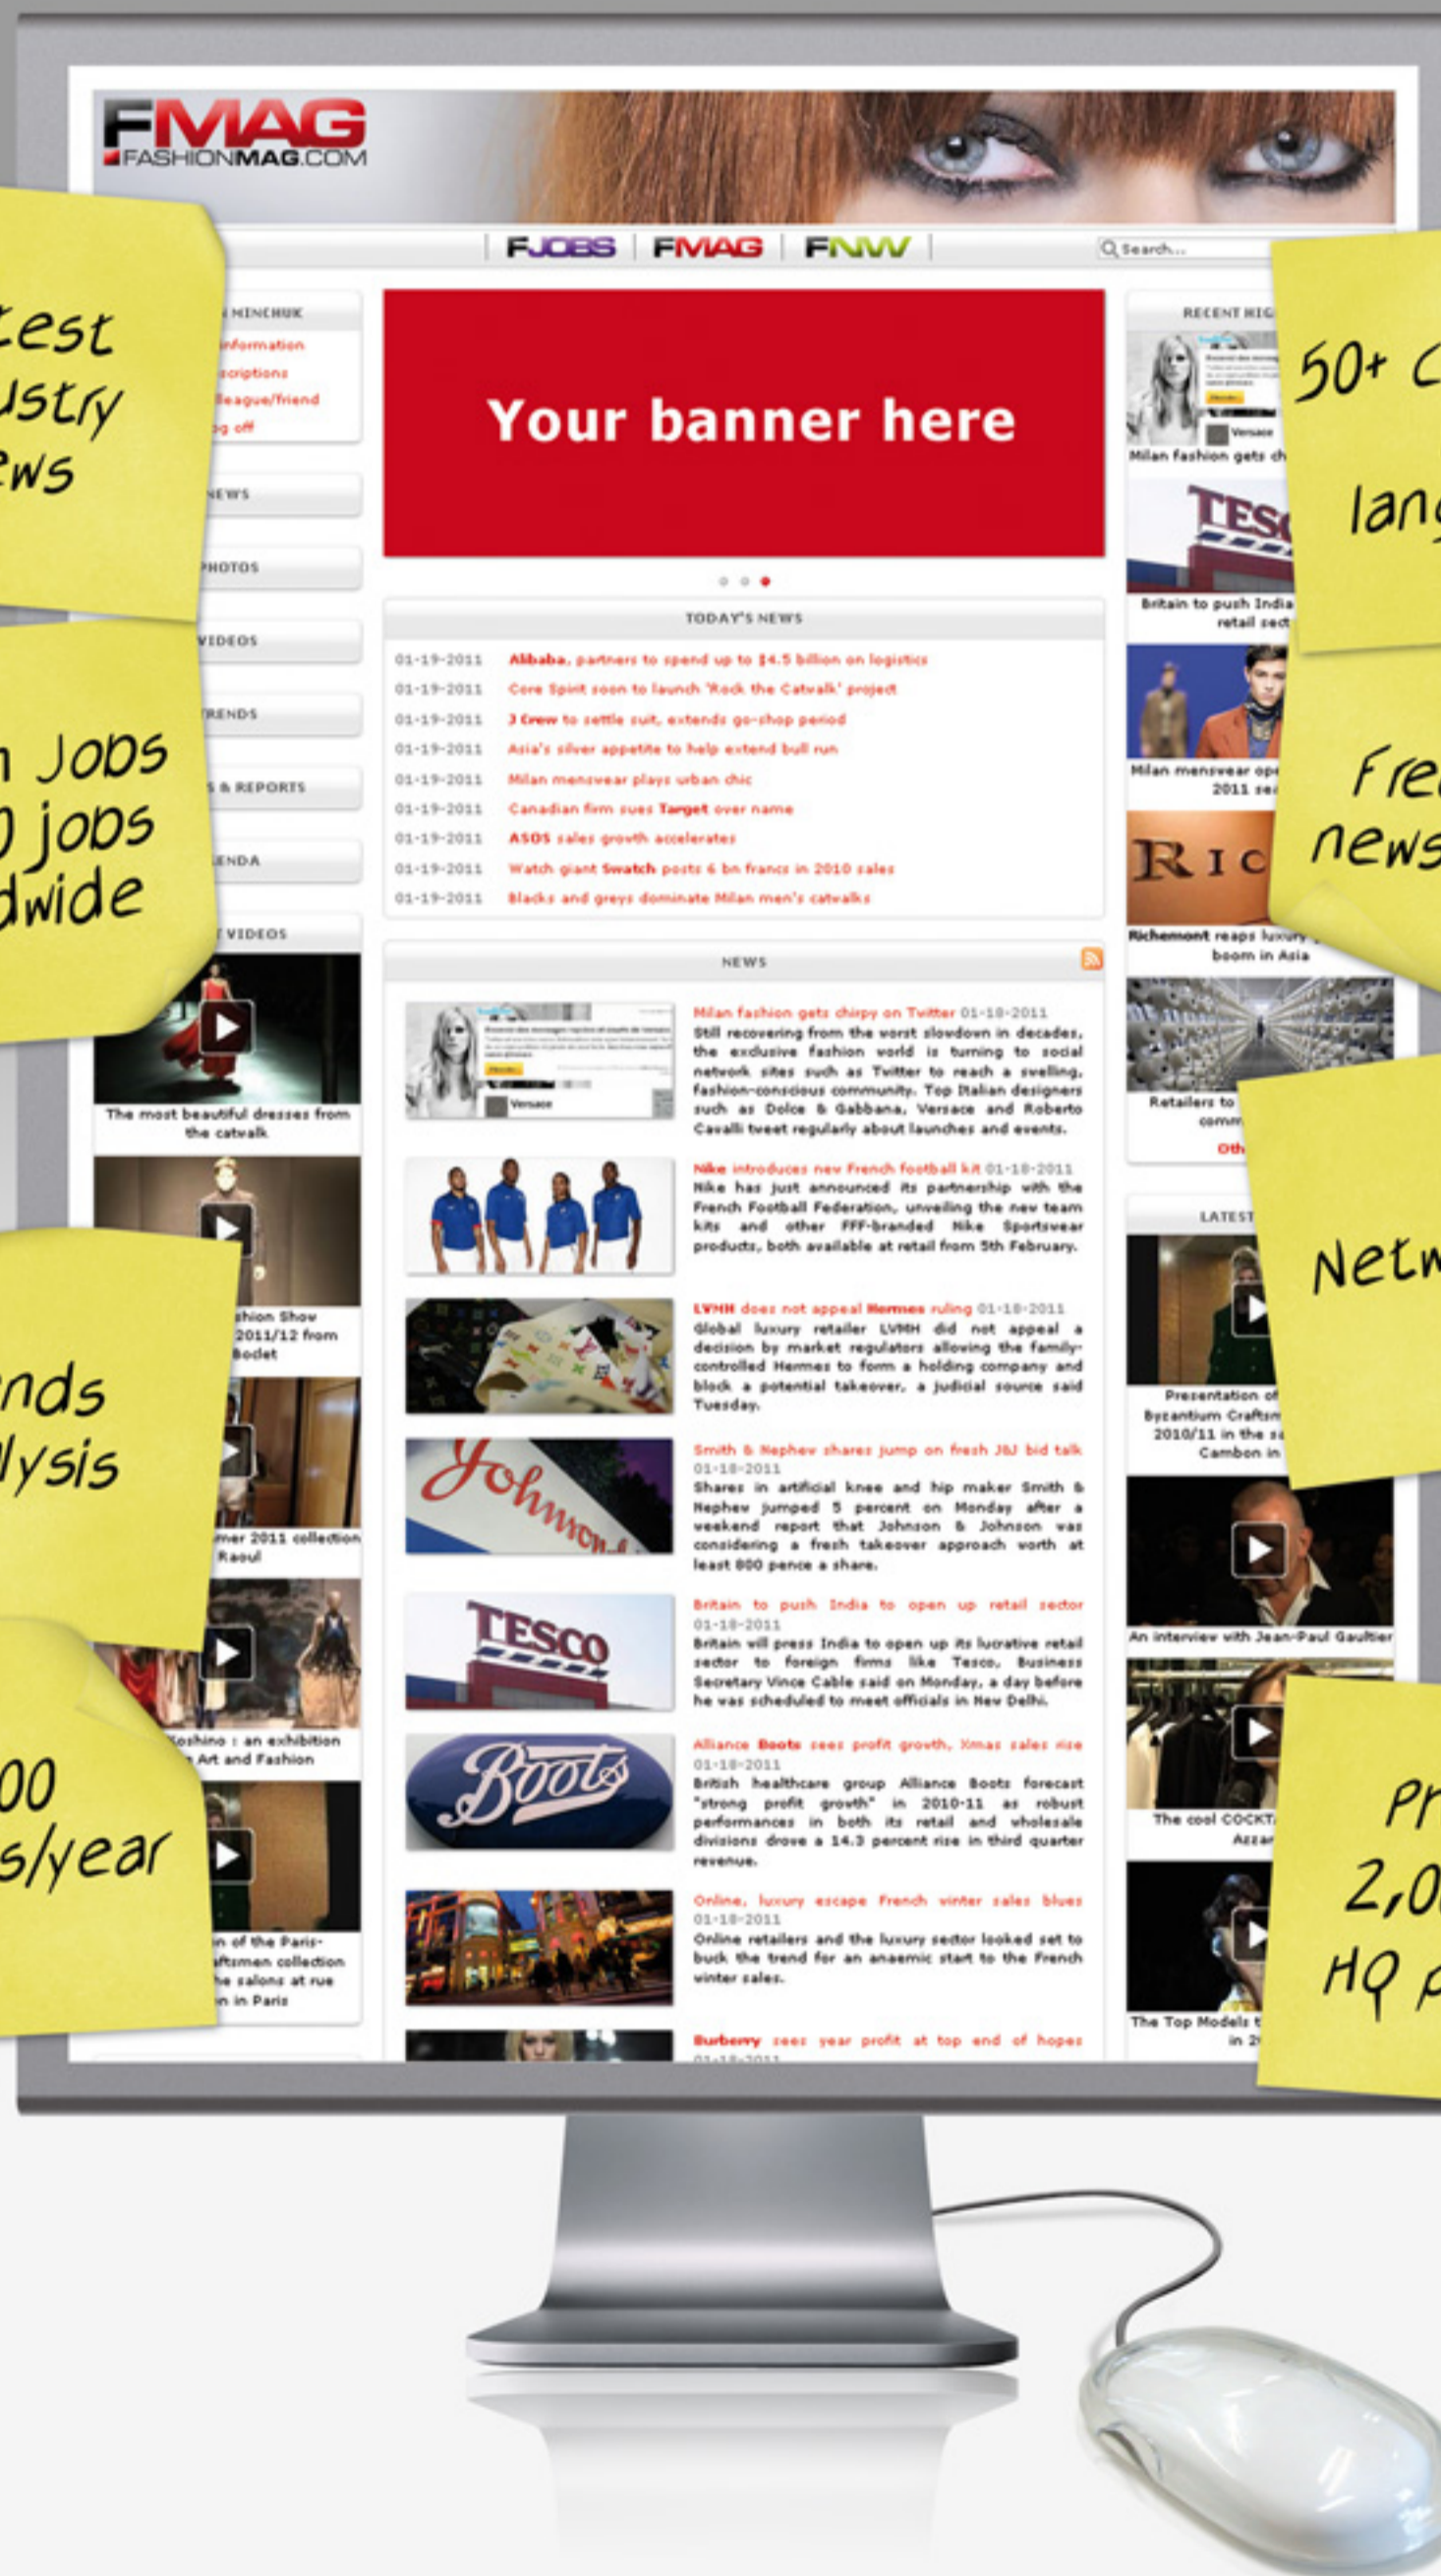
FMAG
FASHIONMAG.COM

FJOBS | FMAG | FNW

Search...

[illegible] MINCHUK
information
scriptions
league/friend
g off

NEWS

PHOTOS

VIDEOS

TRENDS

S & REPORTS

ENDA

T VIDEOS

The most beautiful dresses from the catwalk

shion Show 2011/12 from Bodet

mer 2011 collection Raoul

Moshino : an exhibition Art and Fashion

n of the Paris- ftsmen collection he salons at rue n in Paris

Your banner here

TODAY'S NEWS

01-19-2011 Alibaba, partners to spend up to $4.5 billion on logistics
01-19-2011 Core Spirit soon to launch 'Rock the Catwalk' project
01-19-2011 J Crew to settle suit, extends go-shop period
01-19-2011 Asia's silver appetite to help extend bull run
01-19-2011 Milan menswear plays urban chic
01-19-2011 Canadian firm sues Target over name
01-19-2011 ASOS sales growth accelerates
01-19-2011 Watch giant Swatch posts 6 bn francs in 2010 sales
01-19-2011 Blacks and greys dominate Milan men's catwalks

NEWS

Versace

Milan fashion gets chirpy on Twitter 01-18-2011
Still recovering from the worst slowdown in decades, the exclusive fashion world is turning to social network sites such as Twitter to reach a swelling, fashion-conscious community. Top Italian designers such as Dolce & Gabbana, Versace and Roberto Cavalli tweet regularly about launches and events.

Nike introduces new French football kit 01-18-2011
Nike has just announced its partnership with the French Football Federation, unveiling the new team kits and other FFF-branded Nike Sportswear products, both available at retail from 5th February.

LVMH does not appeal Hermes ruling 01-18-2011
Global luxury retailer LVMH did not appeal a decision by market regulators allowing the family-controlled Hermes to form a holding company and block a potential takeover, a judicial source said Tuesday.

Smith & Nephew shares jump on fresh J&J bid talk 01-18-2011
Shares in artificial knee and hip maker Smith & Nephew jumped 5 percent on Monday after a weekend report that Johnson & Johnson was considering a fresh takeover approach worth at least 800 pence a share.

Britain to push India to open up retail sector 01-18-2011
Britain will press India to open up its lucrative retail sector to foreign firms like Tesco, Business Secretary Vince Cable said on Monday, a day before he was scheduled to meet officials in New Delhi.

Alliance Boots sees profit growth, Xmas sales rise 01-18-2011
British healthcare group Alliance Boots forecast "strong profit growth" in 2010-11 as robust performances in both its retail and wholesale divisions drove a 14.3 percent rise in third quarter revenue.

Online, luxury escape French winter sales blues 01-18-2011
Online retailers and the luxury sector looked set to buck the trend for an anaemic start to the French winter sales.

Burberry sees year profit at top end of hopes
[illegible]

RECENT HIG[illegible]
Versace
Milan fashion gets ch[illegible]
TESCO
Britain to push India retail sect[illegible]
Milan menswear op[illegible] 2011 se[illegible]
Richemont reaps luxury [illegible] boom in Asia
Retailers to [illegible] comm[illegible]
Oth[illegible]

LATEST
Presentation of Byzantium Craftsm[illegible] 2010/11 in the s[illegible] Cambon in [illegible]
An interview with Jean-Paul Gaultier
The cool COCKT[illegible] Azza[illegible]
The Top Models t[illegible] in 2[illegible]

test ustry ws

n Jobs 0 jobs dwide

nds lysis

00 s/year

50+ C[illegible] lang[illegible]

Fre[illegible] news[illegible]

Netw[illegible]

Pr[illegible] 2,0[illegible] HQ p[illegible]